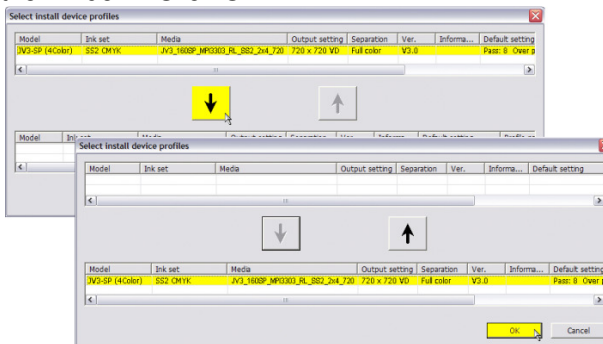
Select install device profiles

| Model | Ink set | Media | Output setting | Separation | Ver. | Informa... | Default setting |
|---|---|---|---|---|---|---|---|
| JV3-SP (4Color) | SS2 CMYK | JV3_160SP_MP0303_RL_SS2_2x4_720 | 720 x 720 VD | Full color | V3.0 | | Pass: 8 Over p |

| Model | Ink set | Media | Output setting | Separation | Ver. | Inform... | Default setting | Profile se |
|---|---|---|---|---|---|---|---|---|

Select install device profiles

| Model | Ink set | Media | Output setting | Separation | Ver. | Informa... | Default setting |
|---|---|---|---|---|---|---|---|

| Model | Ink set | Media | Output setting | Separation | Ver. | Informa... | Default setting |
|---|---|---|---|---|---|---|---|
| JV3-SP (4Color) | SS2 CMYK | JV3_160SP_MP0303_RL_SS2_2x4_720 | 720 x 720 VD | Full color | V3.0 | | Pass: 8 Over p |

OK

Cancel